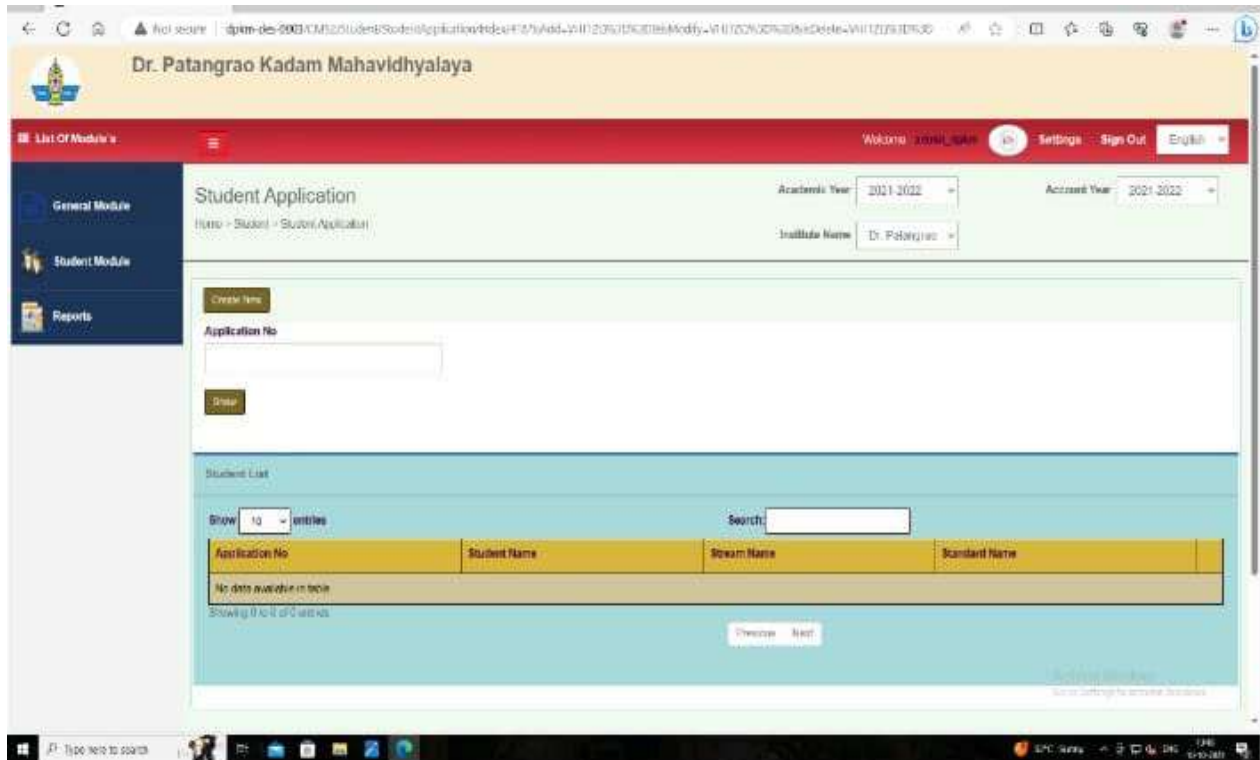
Not secure | dpkm-des-2003/CMS2/Student/StudentApplication/Index?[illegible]

Dr. Patangrao Kadam Mahavidhyalaya

List Of Module's

Welcome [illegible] Settings Sign Out English

General Module

Student Module

Reports

Student Application

Home > Student > Student Application

Academic Year 2021-2022

Account Year 2021-2022

Institute Name Dr. Patangrao

Create New

Application No

Show

Student List

Show 10 entries

Search:

| Application No | Student Name | Stream Name | Standard Name |
|---|---|---|---|
| No data available in table | | | |

Showing 0 to 0 of 0 entries

Previous Next

Activate Windows
Go to Settings to activate Windows.

Type here to search

EPC Sunny